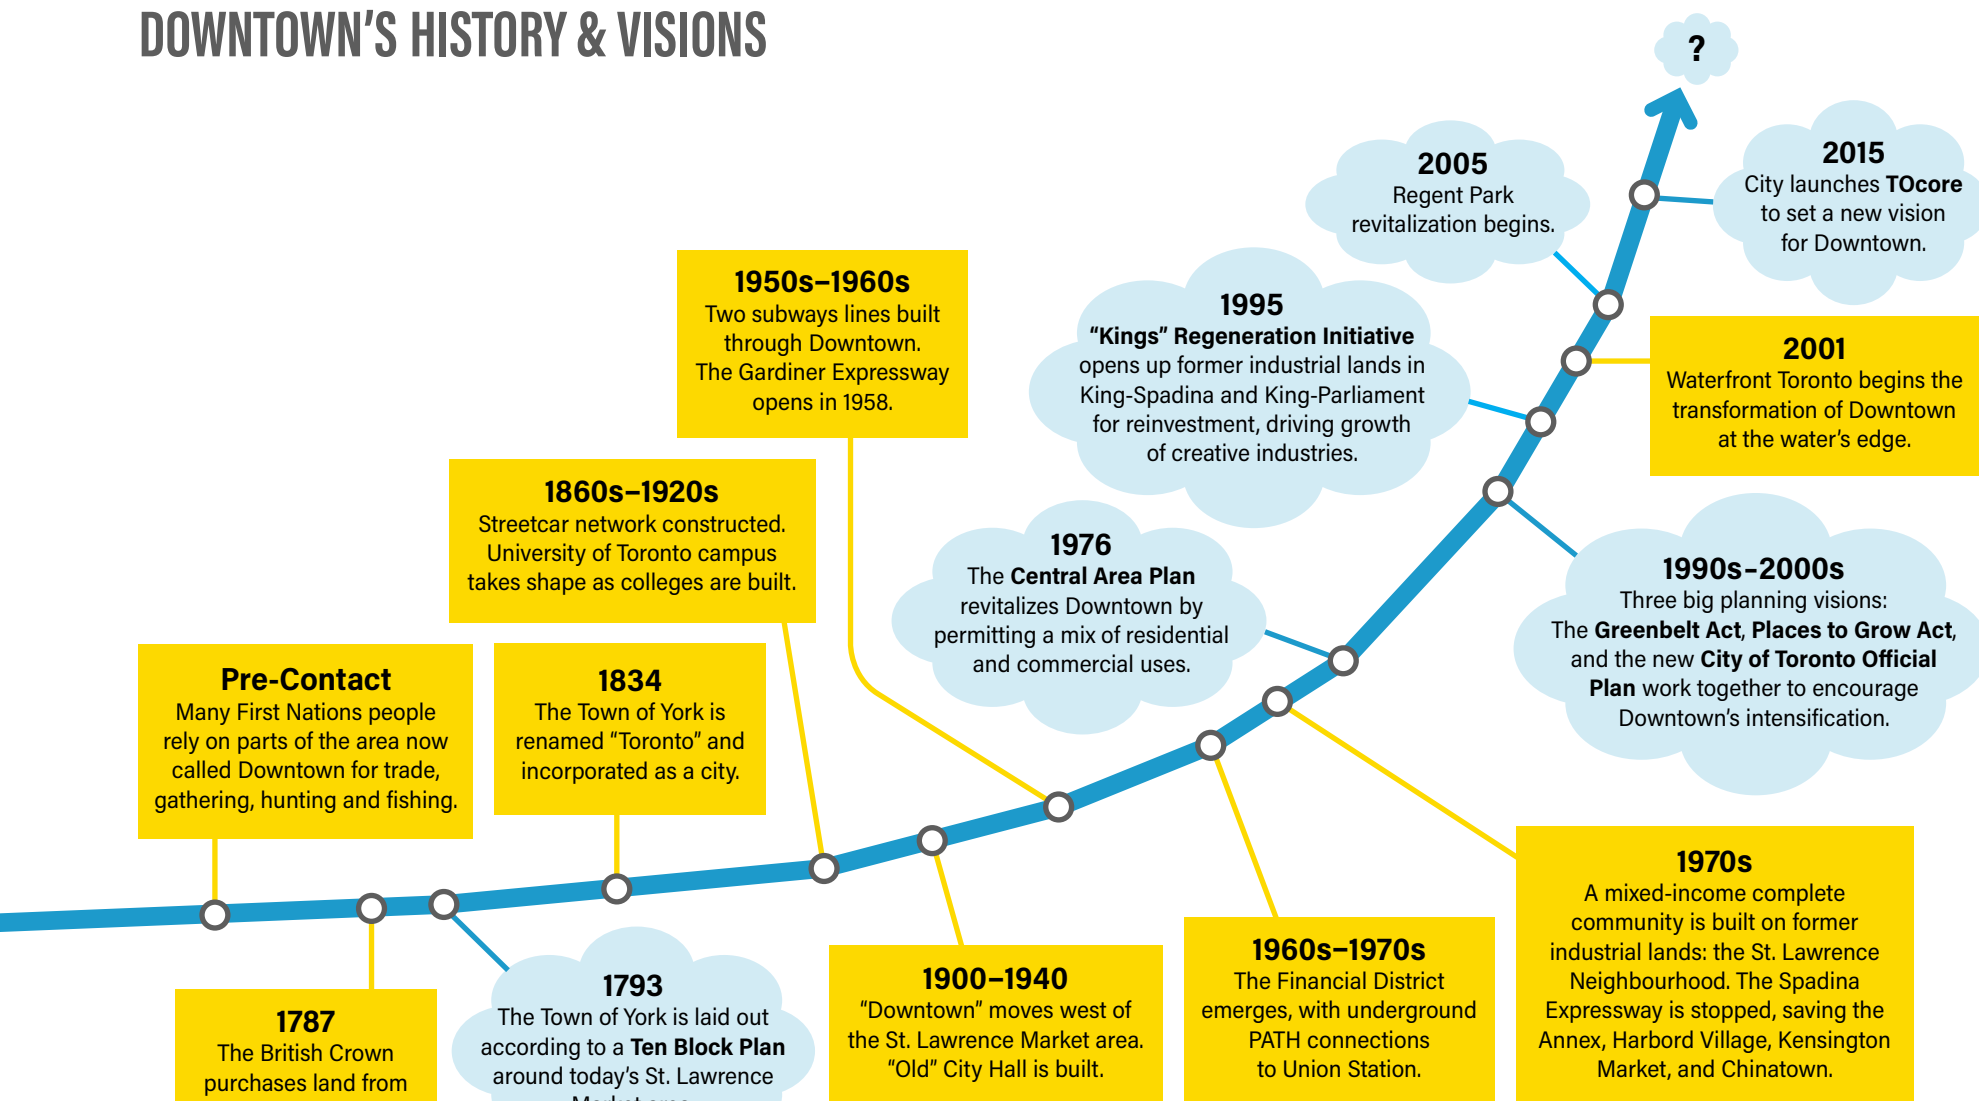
DOWNTOWN'S HISTORY & VISIONS

?

2015
City launches **TOcore** to set a new vision for Downtown.

2005
Regent Park revitalization begins.

1995
**"Kings" Regeneration Initiative** opens up former industrial lands in King-Spadina and King-Parliament for reinvestment, driving growth of creative industries.

2001
Waterfront Toronto begins the transformation of Downtown at the water's edge.

1950s–1960s
Two subways lines built through Downtown. The Gardiner Expressway opens in 1958.

1860s–1920s
Streetcar network constructed. University of Toronto campus takes shape as colleges are built.

1976
The **Central Area Plan** revitalizes Downtown by permitting a mix of residential and commercial uses.

1990s–2000s
Three big planning visions: The **Greenbelt Act**, **Places to Grow Act**, and the new **City of Toronto Official Plan** work together to encourage Downtown's intensification.

Pre-Contact
Many First Nations people rely on parts of the area now called Downtown for trade, gathering, hunting and fishing.

1834
The Town of York is renamed "Toronto" and incorporated as a city.

1970s
A mixed-income complete community is built on former industrial lands: the St. Lawrence Neighbourhood. The Spadina Expressway is stopped, saving the Annex, Harbord Village, Kensington Market, and Chinatown.

1787
The British Crown purchases land from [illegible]

1793
The Town of York is laid out according to a **Ten Block Plan** around today's St. Lawrence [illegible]

1900–1940
"Downtown" moves west of the St. Lawrence Market area. "Old" City Hall is built.

1960s–1970s
The Financial District emerges, with underground PATH connections to Union Station.